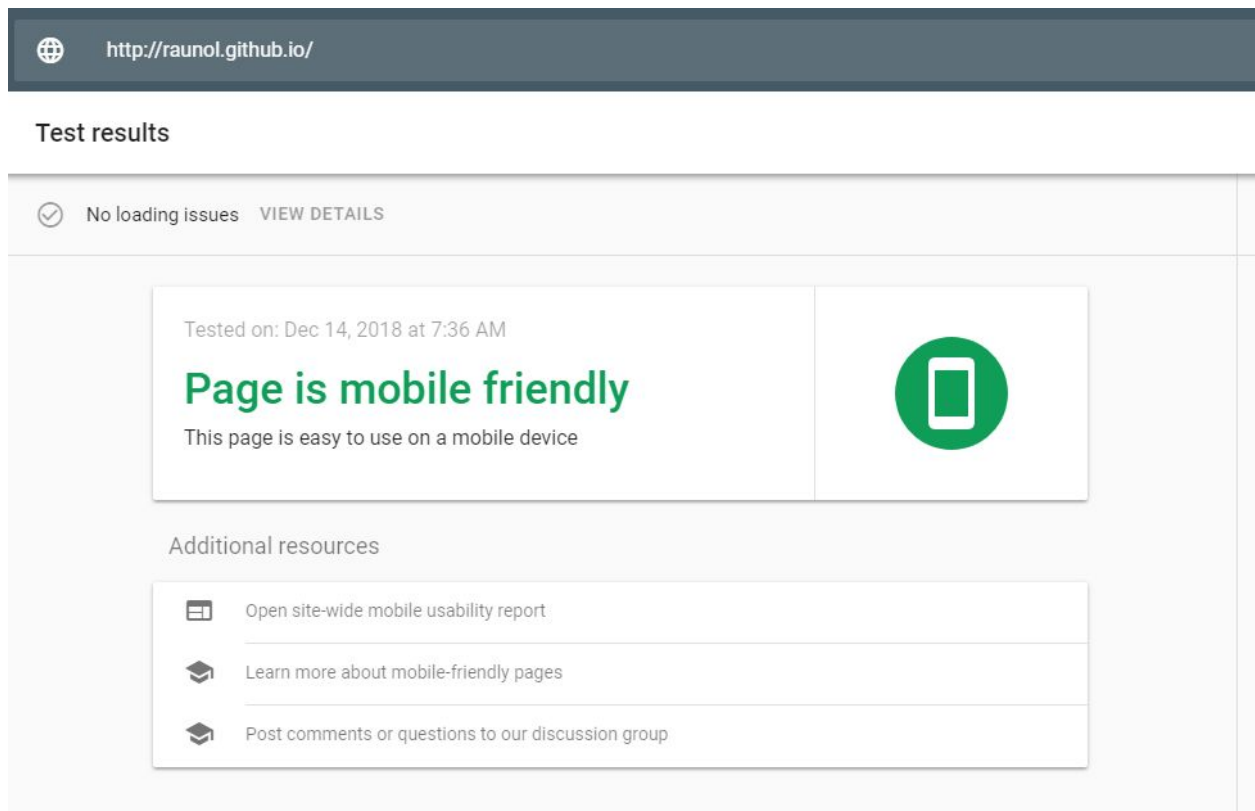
http://raunol.github.io/

Test results

No loading issues VIEW DETAILS

Tested on: Dec 14, 2018 at 7:36 AM

Page is mobile friendly

This page is easy to use on a mobile device

Additional resources

Open site-wide mobile usability report

Learn more about mobile-friendly pages

Post comments or questions to our discussion group